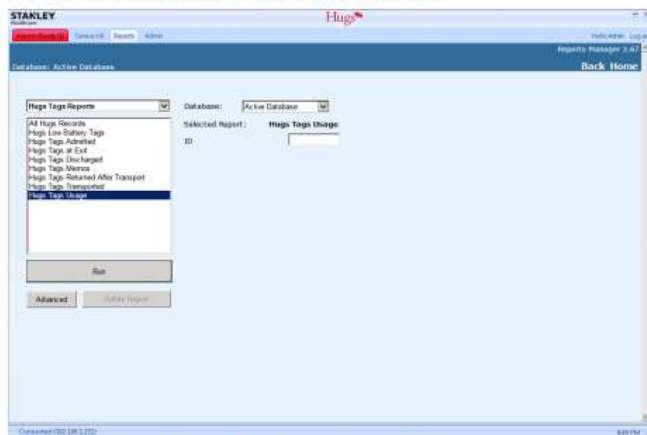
STAKLEY
Healthcare

Hugs

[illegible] Census (0) Reports Admin

Hello Admin Log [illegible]

Reports Manager 2.67

Database: Active Database

Back Home

Hugs Tags Reports

All Hugs Records
Hugs Low Battery Tags
Hugs Tags Admitted
Hugs Tags at Exit
Hugs Tags Discharged
Hugs Tags Memos
Hugs Tags Returned After Transport
Hugs Tags Transported
Hugs Tags Usage

Database: Active Database

Selected Report: Hugs Tags Usage

ID

Run

Advanced

Delete Report

Connected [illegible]

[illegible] PM